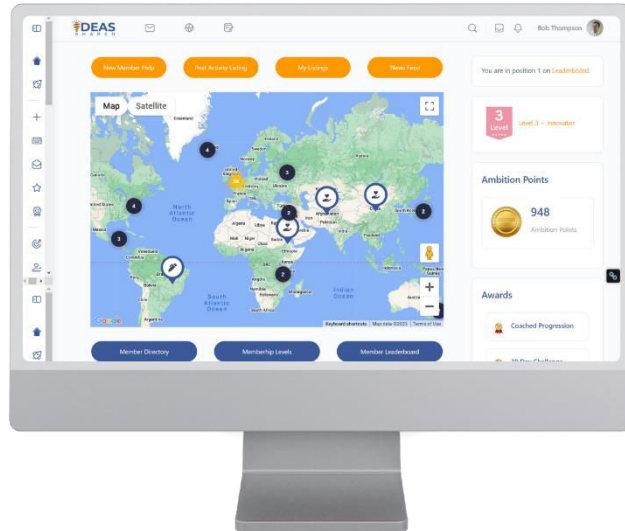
IDEAS SHARED

Bob Thompson

New Member Help

Post Activity Listing

My Listings

News Feed

Map

Satellite

Greenland

North Atlantic Ocean

South Atlantic Ocean

Indian Ocean

Mexico

Venezuela

Peru

Brazil

Mali

Niger

Chad

Sudan

Libya

Egypt

Ethiopia

Kenya

DRC

Angola

Namibia

Iran

Pakistan

India

China

Mongolia

Kazakhstan

South Korea

Papua New Guinea

Saudi Arabia

Afghanistan

Google

Keyboard shortcuts

Map data ©2023

Terms of Use

4

3

4

3

2

2

2

3

Member Directory

Memberhip Levels

Member Leaderboard

You are in position 1 on Leaderboard.

3
Level

Level 3 – Innovator

Ambition Points

948
Ambition Points

Awards

Coached Progression

30 Day Challenge